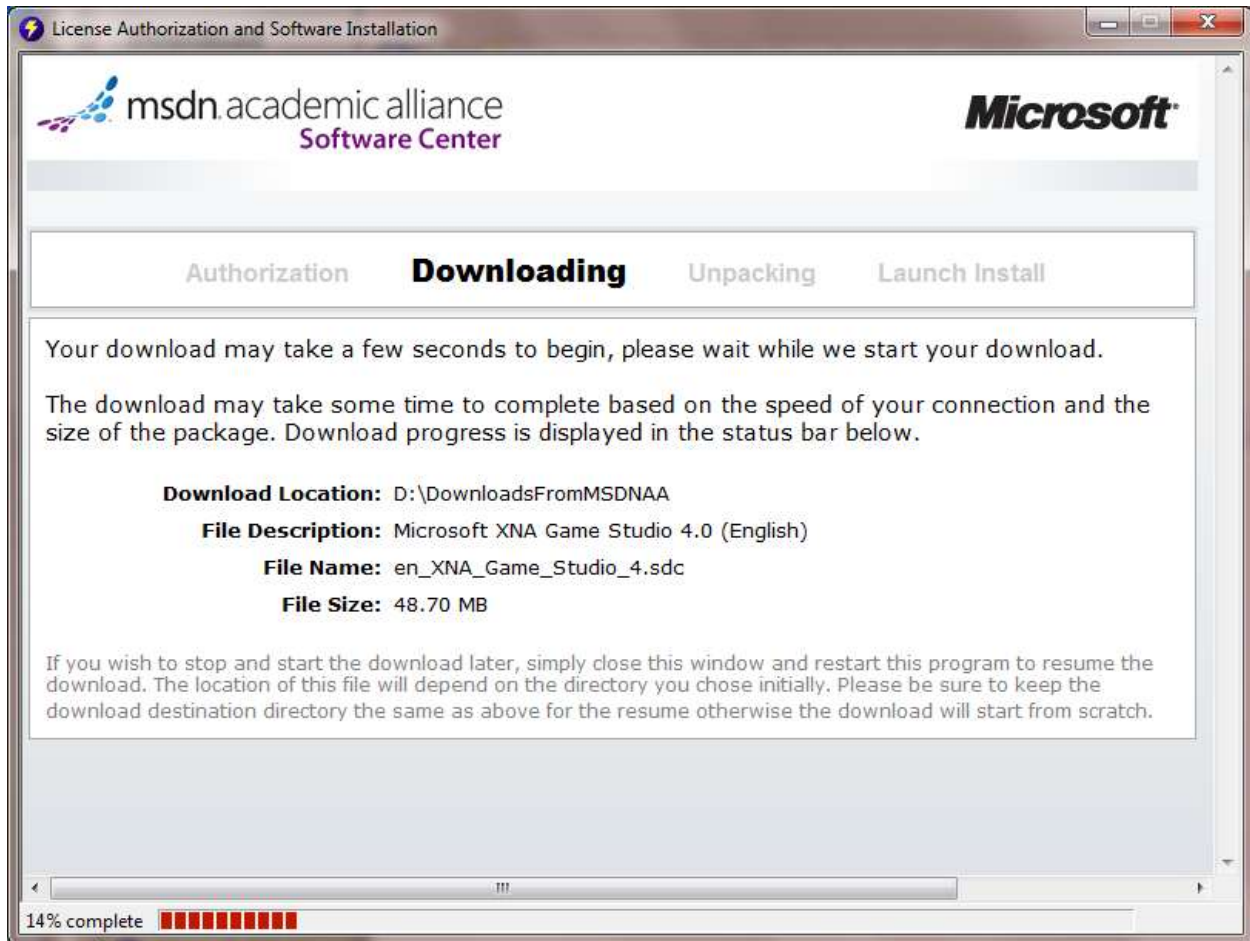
License Authorization and Software Installation

msdn academic alliance
Software Center

Microsoft

Authorization Downloading Unpacking Launch Install

Your download may take a few seconds to begin, please wait while we start your download.

The download may take some time to complete based on the speed of your connection and the size of the package. Download progress is displayed in the status bar below.

**Download Location:** D:\DownloadsFromMSDNAA
**File Description:** Microsoft XNA Game Studio 4.0 (English)
**File Name:** en_XNA_Game_Studio_4.sdc
**File Size:** 48.70 MB

If you wish to stop and start the download later, simply close this window and restart this program to resume the download. The location of this file will depend on the directory you chose initially. Please be sure to keep the download destination directory the same as above for the resume otherwise the download will start from scratch.

14% complete